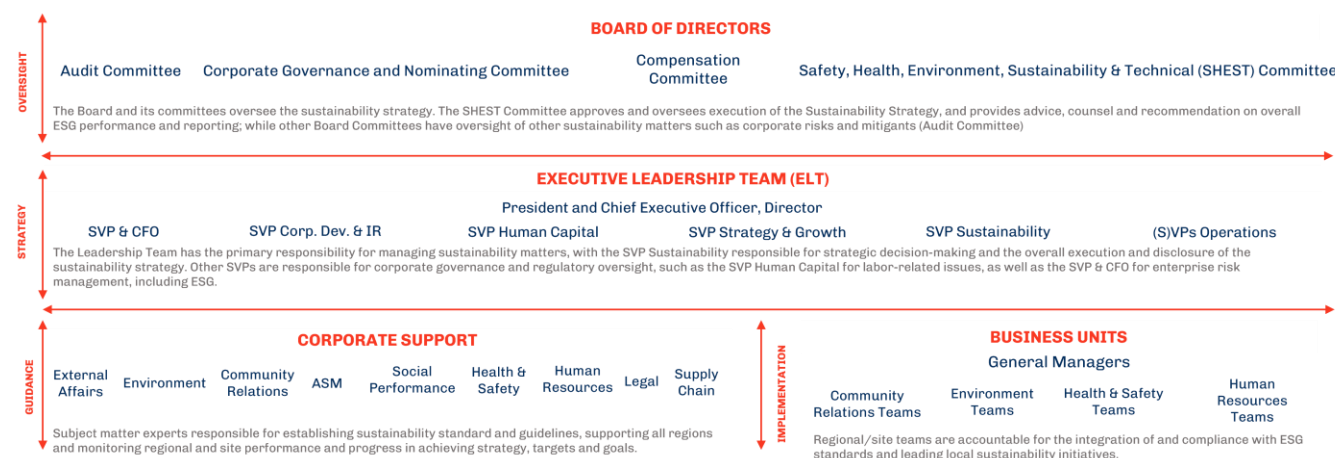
OVERSIGHT

BOARD OF DIRECTORS

Audit Committee

Corporate Governance and Nominating Committee

Compensation Committee

Safety, Health, Environment, Sustainability & Technical (SHEST) Committee

The Board and its committees oversee the sustainability strategy. The SHEST Committee approves and oversees execution of the Sustainability Strategy, and provides advice, counsel and recommendation on overall ESG performance and reporting; while other Board Committees have oversight of other sustainability matters such as corporate risks and mitigants (Audit Committee)

STRATEGY

EXECUTIVE LEADERSHIP TEAM (ELT)

President and Chief Executive Officer, Director

SVP & CFO

SVP Corp. Dev. & IR

SVP Human Capital

SVP Strategy & Growth

SVP Sustainability

(S)VPs Operations

The Leadership Team has the primary responsibility for managing sustainability matters, with the SVP Sustainability responsible for strategic decision-making and the overall execution and disclosure of the sustainability strategy. Other SVPs are responsible for corporate governance and regulatory oversight, such as the SVP Human Capital for labor-related issues, as well as the SVP & CFO for enterprise risk management, including ESG.

GUIDANCE

CORPORATE SUPPORT

External Affairs

Environment

Community Relations

ASM

Social Performance

Health & Safety

Human Resources

Legal

Supply Chain

Subject matter experts responsible for establishing sustainability standard and guidelines, supporting all regions and monitoring regional and site performance and progress in achieving strategy, targets and goals.

IMPLEMENTATION

BUSINESS UNITS

General Managers

Community Relations Teams

Environment Teams

Health & Safety Teams

Human Resources Teams

Regional/site teams are accountable for the integration of and compliance with ESG standards and leading local sustainability initiatives.